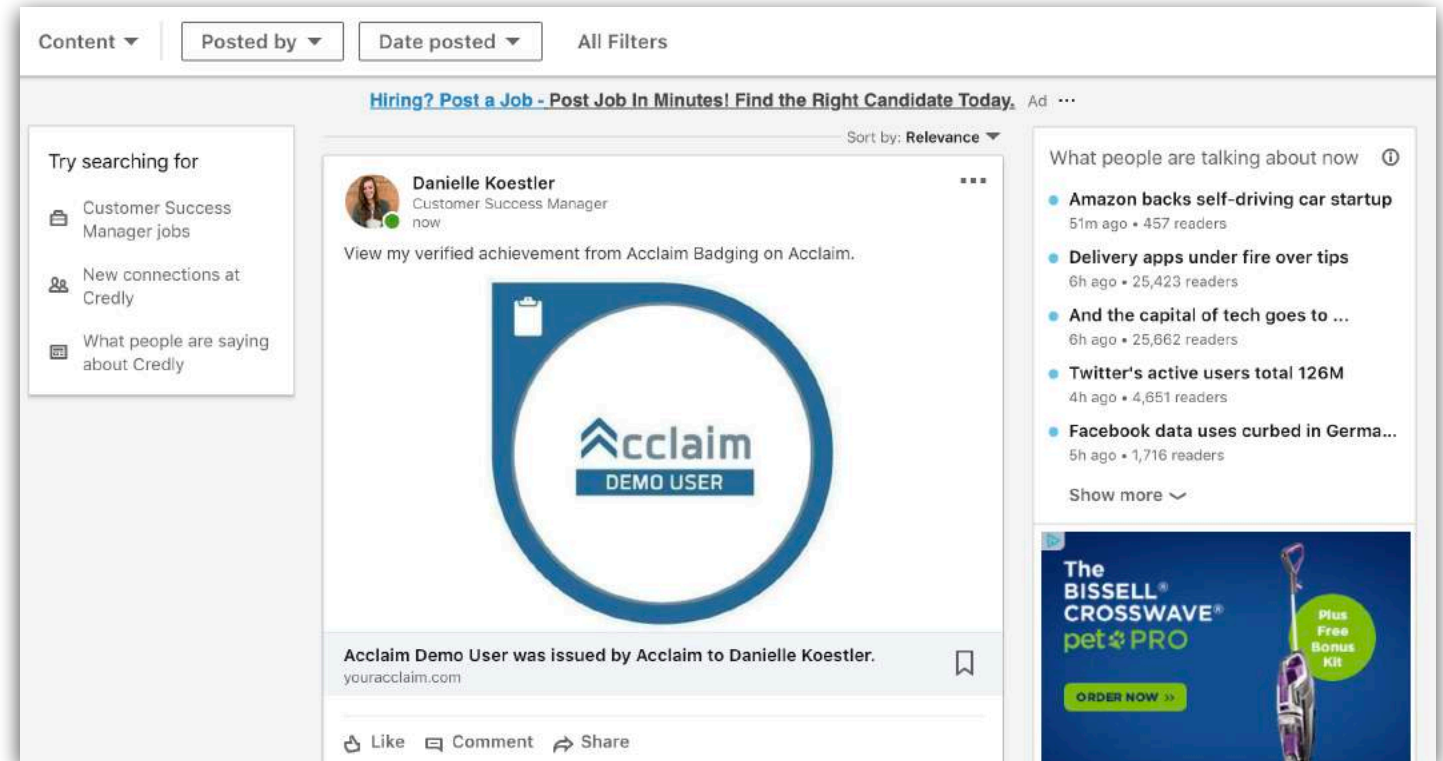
Content ▾ Posted by ▾ Date posted ▾ All Filters

Hiring? Post a Job - Post Job In Minutes! Find the Right Candidate Today. Ad ···

Sort by: Relevance ▾

Try searching for

Customer Success Manager jobs

New connections at Credly

What people are saying about Credly

Danielle Koestler
Customer Success Manager
now

···

View my verified achievement from Acclaim Badging on Acclaim.

Acclaim
DEMO USER

Acclaim Demo User was issued by Acclaim to Danielle Koestler.
youracclaim.com

Like Comment Share

What people are talking about now

Amazon backs self-driving car startup
51m ago • 457 readers

Delivery apps under fire over tips
6h ago • 25,423 readers

And the capital of tech goes to ...
6h ago • 25,662 readers

Twitter's active users total 126M
4h ago • 4,651 readers

Facebook data uses curbed in Germa...
5h ago • 1,716 readers

Show more

The BISSELL® CROSSWAVE® pet PRO

Plus Free Bonus Kit

ORDER NOW »